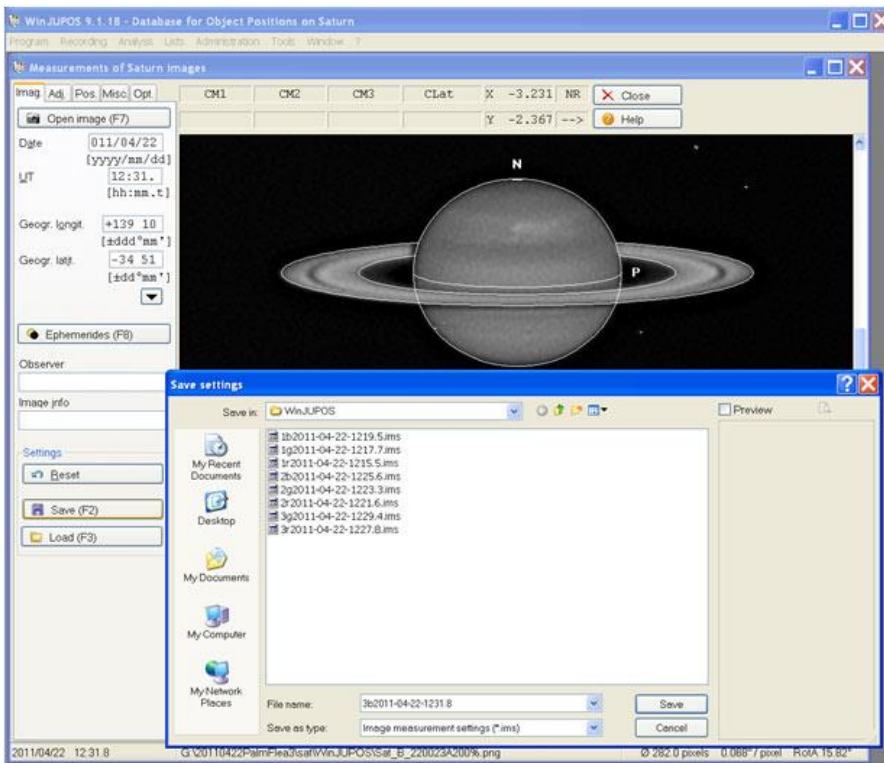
WinJUPOS 9.1.18 - Database for Object Positions on Saturn

Program Recording Analysis Lists Administration Tools Window ?

Measurements of Saturn images

Imag. Adj. Pos. Misc. Opt.

CM1 CM2 CM3 CLat X -3.231 NR Close

Y -2.367 --> Help

Open image (F7)

Date 011/04/22 [yyyy/mm/dd]

UT 12:31. [hh:mm.t]

Geogr. longit. +139 10 [±ddd°mm']

Geogr. latit. -34 51 [±dd°mm']

Ephemerides (F8)

Observer

Image info

Settings

Reset

Save (F2)

Load (F3)

N

P

Save settings

Save in: WinJUPOS

Preview

My Recent Documents

Desktop

My Documents

My Computer

My Network Places

1b2011-04-22-1219.5.ims
1g2011-04-22-1217.7.ims
1r2011-04-22-1215.5.ims
2b2011-04-22-1225.6.ims
2g2011-04-22-1223.3.ims
2r2011-04-22-1221.6.ims
3g2011-04-22-1229.4.ims
3r2011-04-22-1227.8.ims

File name: 3b2011-04-22-1231.8

Save as type: Image measurement settings (*.ims)

Save

Cancel

2011/04/22 12:31.8

G:\20110422PalmFlea3\sat\WinJUPOS\Sat_B_220023A200%.png

Ø 282.0 pixels 0.068"/pixel RotA 15.82°